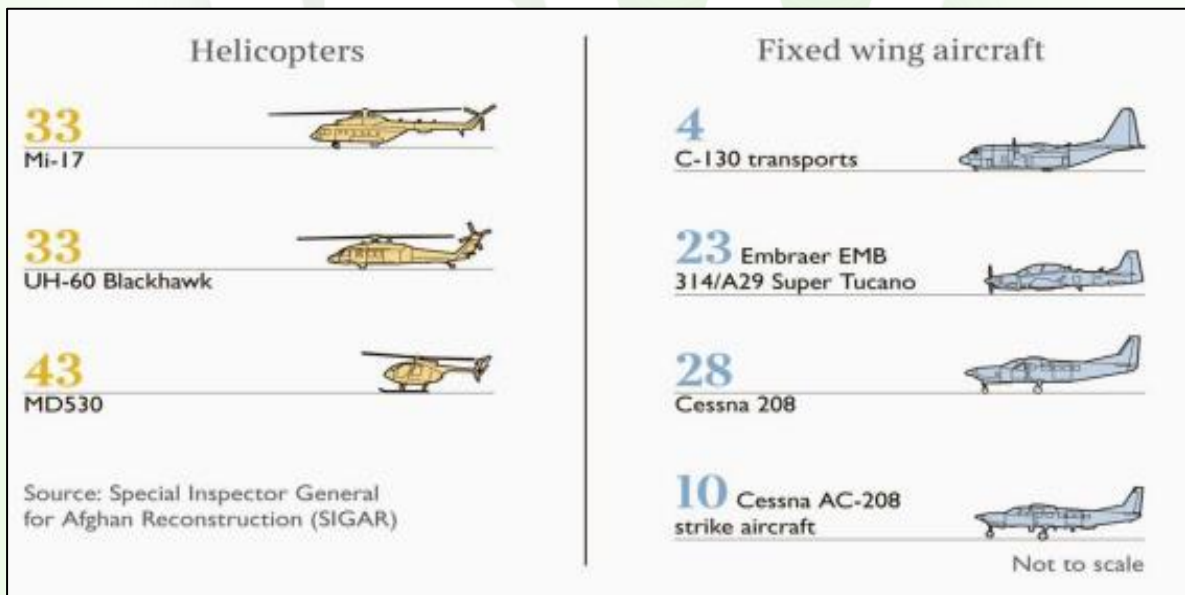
Helicopters

33
Mi-17

33
UH-60 Blackhawk

43
MD530

Source: Special Inspector General for Afghan Reconstruction (SIGAR)

Fixed wing aircraft

4
C-130 transports

23 Embraer EMB 314/A29 Super Tucano

28
Cessna 208

10 Cessna AC-208 strike aircraft

Not to scale